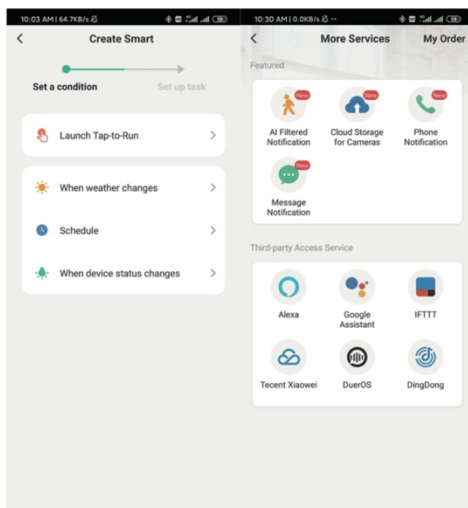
10:03 AM | 64.7KB/s

<

Create Smart

Set a condition

Set up task

Launch Tap-to-Run

When weather changes

Schedule

When device status changes

10:30 AM | 0.0KB/s

<

More Services

My Order

Featured

New

AI Filtered Notification

New

Cloud Storage for Cameras

New

Phone Notification

New

Message Notification

Third-party Access Service

Alexa

Google Assistant

IFTTT

Tecent Xiaowei

DuerOS

DingDong